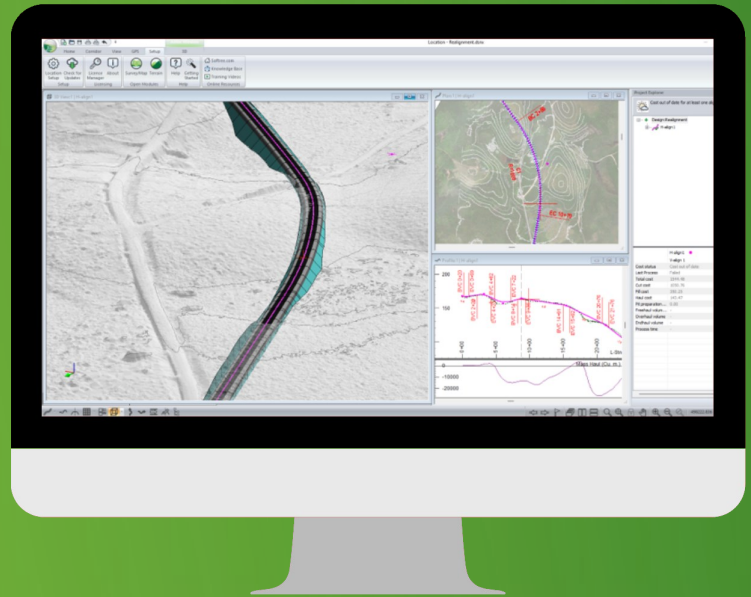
Location - Realignment.dow

Home Corridor View GIS Setup

Location Setup Check for Updates License Manager About Survey Map Terrain Help Getting Started Softree.com Knowledge Base Training Videos

Setup Licensing Open Modules Help Online Resources

Project Explorer

Design Realignment

Cost status
Last Process
Total cost
Cut cost
Fill cost
Haul cost
Fill preparation
Overhaul volume
Endhaul volume
Process time

200
100
-10000
-20000

Mass Haul (Cu. m.)